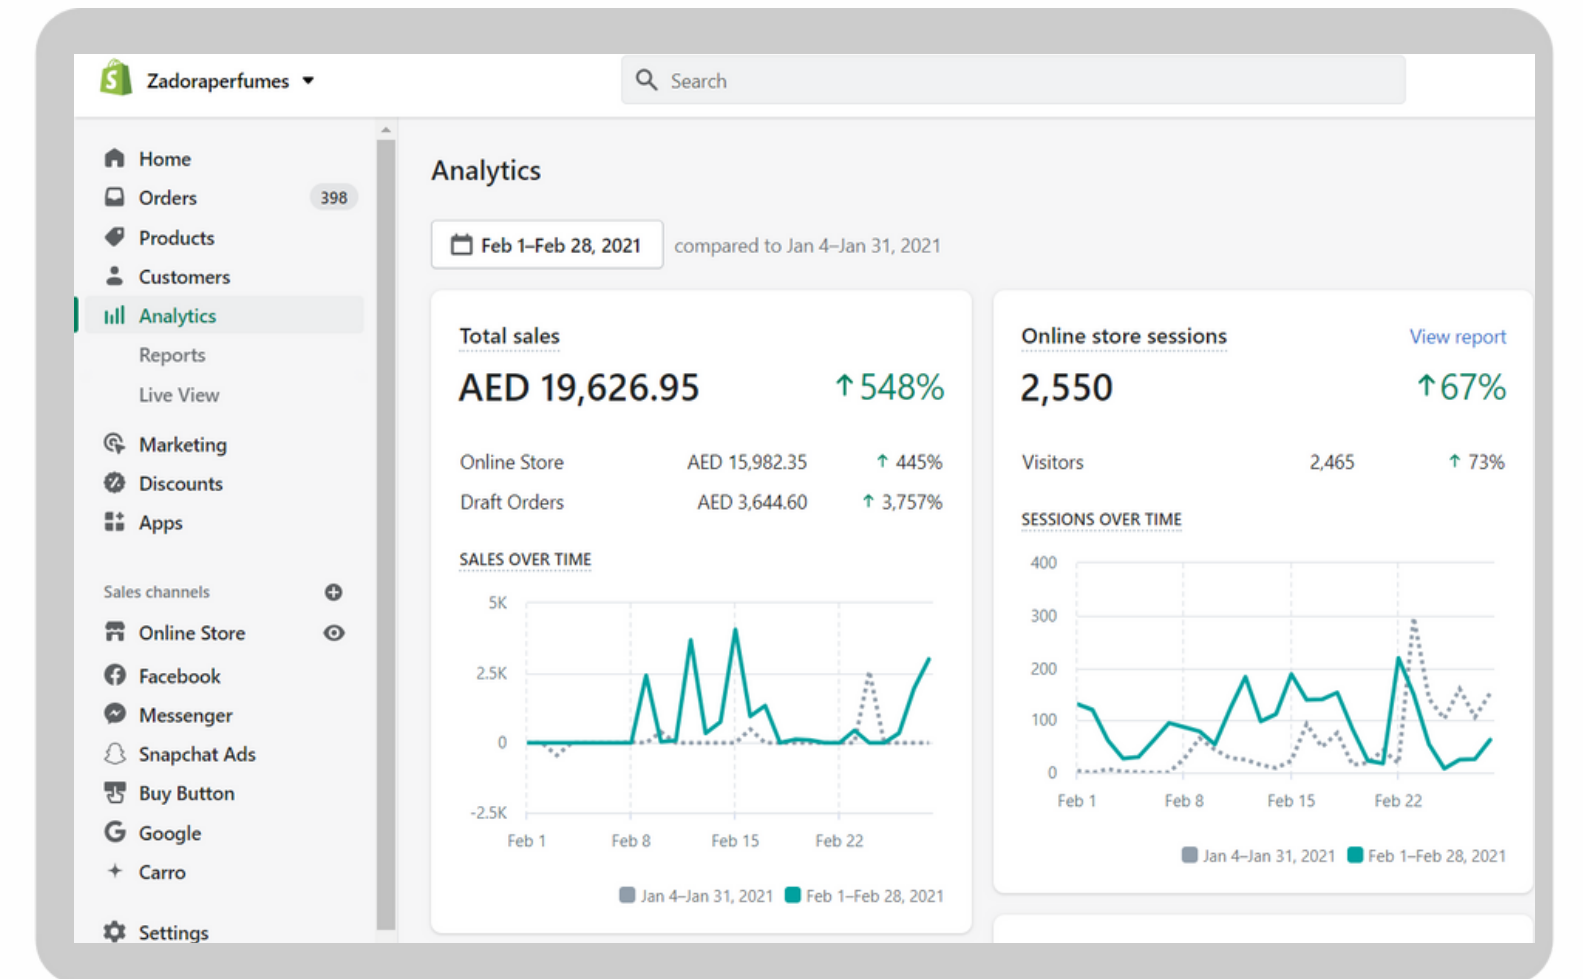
Zadoraperfumes

Search

Home
Orders 398
Products
Customers
Analytics
Reports
Live View
Marketing
Discounts
Apps

Sales channels
Online Store
Facebook
Messenger
Snapchat Ads
Buy Button
Google
Carro

Settings

Analytics

Feb 1–Feb 28, 2021 compared to Jan 4–Jan 31, 2021

Total sales
AED 19,626.95 ↑548%

| | | |
|---|---|---|
| Online Store | AED 15,982.35 | ↑ 445% |
| Draft Orders | AED 3,644.60 | ↑ 3,757% |

SALES OVER TIME
5K
2.5K
0
-2.5K
Feb 1 Feb 8 Feb 15 Feb 22
Jan 4–Jan 31, 2021 Feb 1–Feb 28, 2021

Online store sessions View report
2,550 ↑67%

| | | |
|---|---|---|
| Visitors | 2,465 | ↑ 73% |

SESSIONS OVER TIME
400
300
200
100
0
Feb 1 Feb 8 Feb 15 Feb 22
Jan 4–Jan 31, 2021 Feb 1–Feb 28, 2021